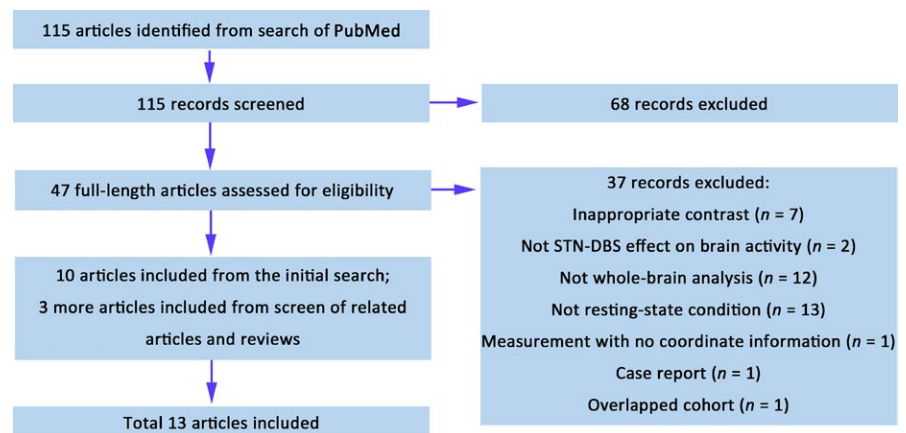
115 articles identified from search of PubMed

115 records screened

68 records excluded

47 full-length articles assessed for eligibility

37 records excluded:
Inappropriate contrast ($n$ = 7)
Not STN-DBS effect on brain activity ($n$ = 2)
Not whole-brain analysis ($n$ = 12)
Not resting-state condition ($n$ = 13)
Measurement with no coordinate information ($n$ = 1)
Case report ($n$ = 1)
Overlapped cohort ($n$ = 1)

10 articles included from the initial search;
3 more articles included from screen of related articles and reviews

Total 13 articles included